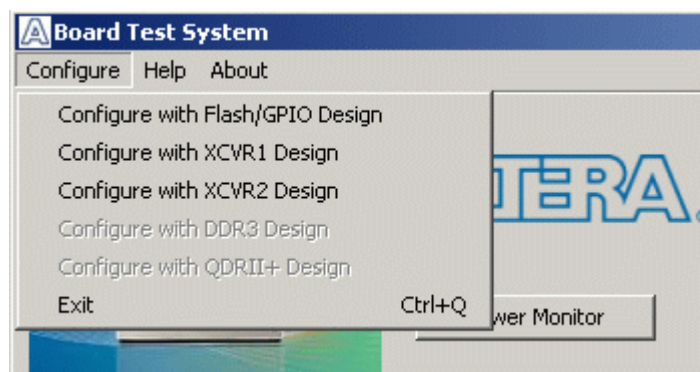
Board Test System

Configure Help About

Configure with Flash/GPIO Design
Configure with XCVR1 Design
Configure with XCVR2 Design
Configure with DDR3 Design
Configure with QDRII+ Design
Exit Ctrl+Q

TERA.

wer Monitor